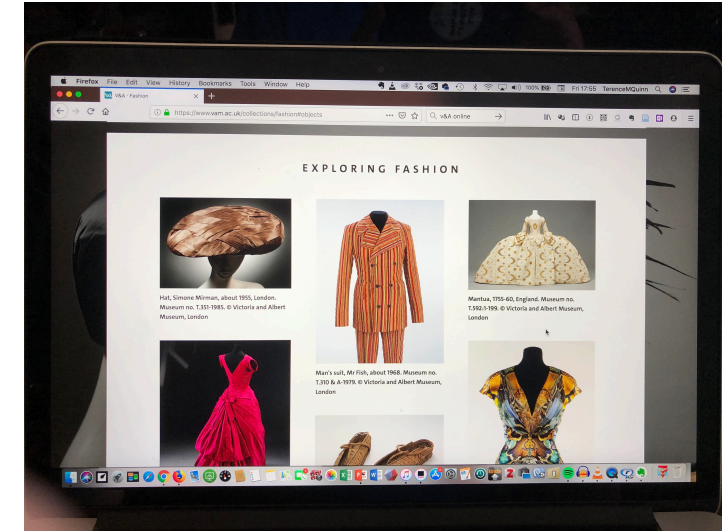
Firefox File Edit View History Bookmarks Tools Window Help

100% Fri 17:55 TerenceMQuinn

V&A · Fashion

https://www.vam.ac.uk/collections/fashion#objects

V&A online

EXPLORING FASHION

Hat, Simone Mirman, about 1955, London. Museum no. T.351-1985. © Victoria and Albert Museum, London

Man's suit, Mr Fish, about 1968. Museum no. T.310 & A-1979. © Victoria and Albert Museum, London

Mantua, 1755-60, England. Museum no. T.592-1-199. © Victoria and Albert Museum, London